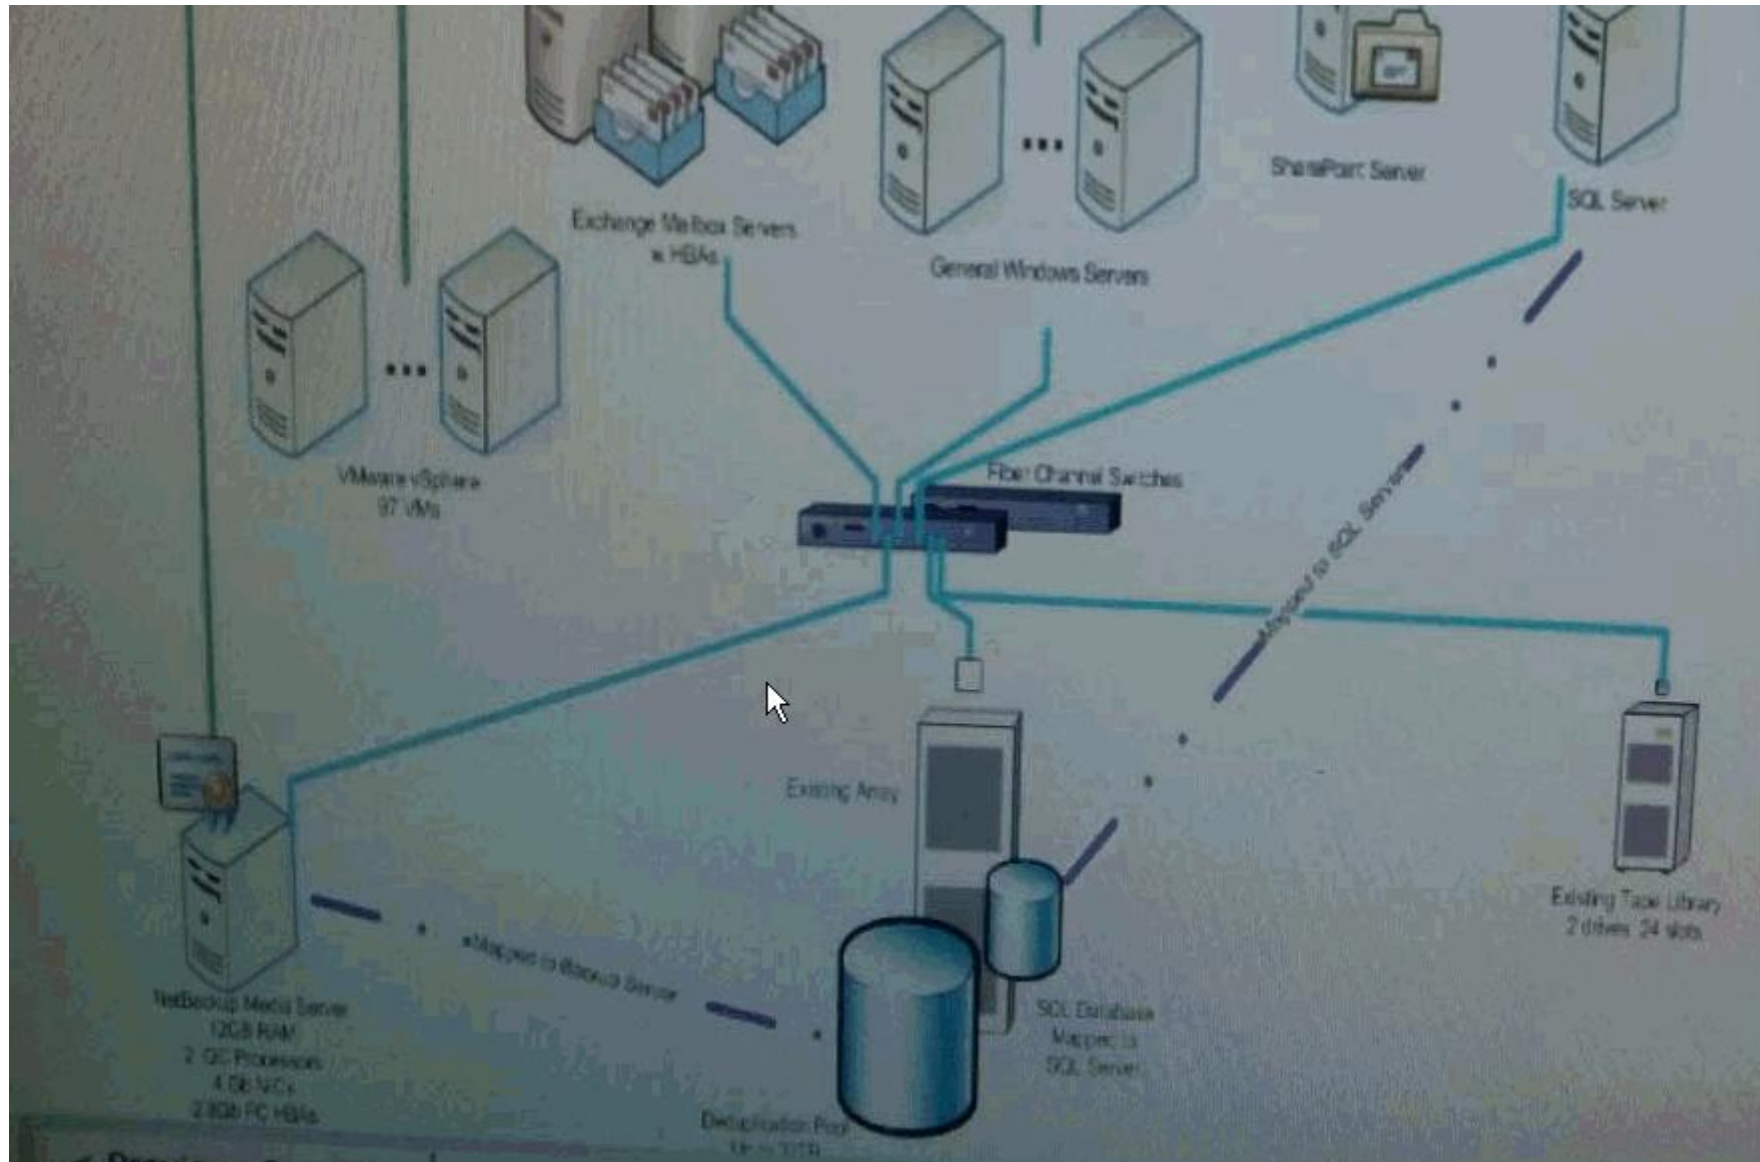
Exchange Mailbox Servers w HBAs

General Windows Servers

SharePoint Server

SQL Server

VMware vSphere 97 VMs

Fiber Channel Switches

Mapped to SQL Server

Existing Array

Existing Tape Library 2 drives 24 slots

NetBackup Media Server 12GB RAM 2 QC Processors 4 Gb NICs 2 8Gb FC HBAs

Mapped to Backup Server

SQL Database Mapped to SQL Server

Deduplication Pool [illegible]